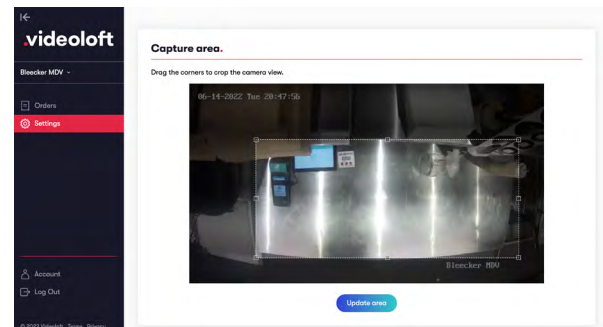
.videoloft

Bleecker MDV

Orders

Settings

Account

Log Out

© 2022 Videoloft · Terms · Privacy

Capture area.

Drag the corners to crop the camera view.

06-14-2022 Tue 20:47:56

Bleecker MDV

Update area